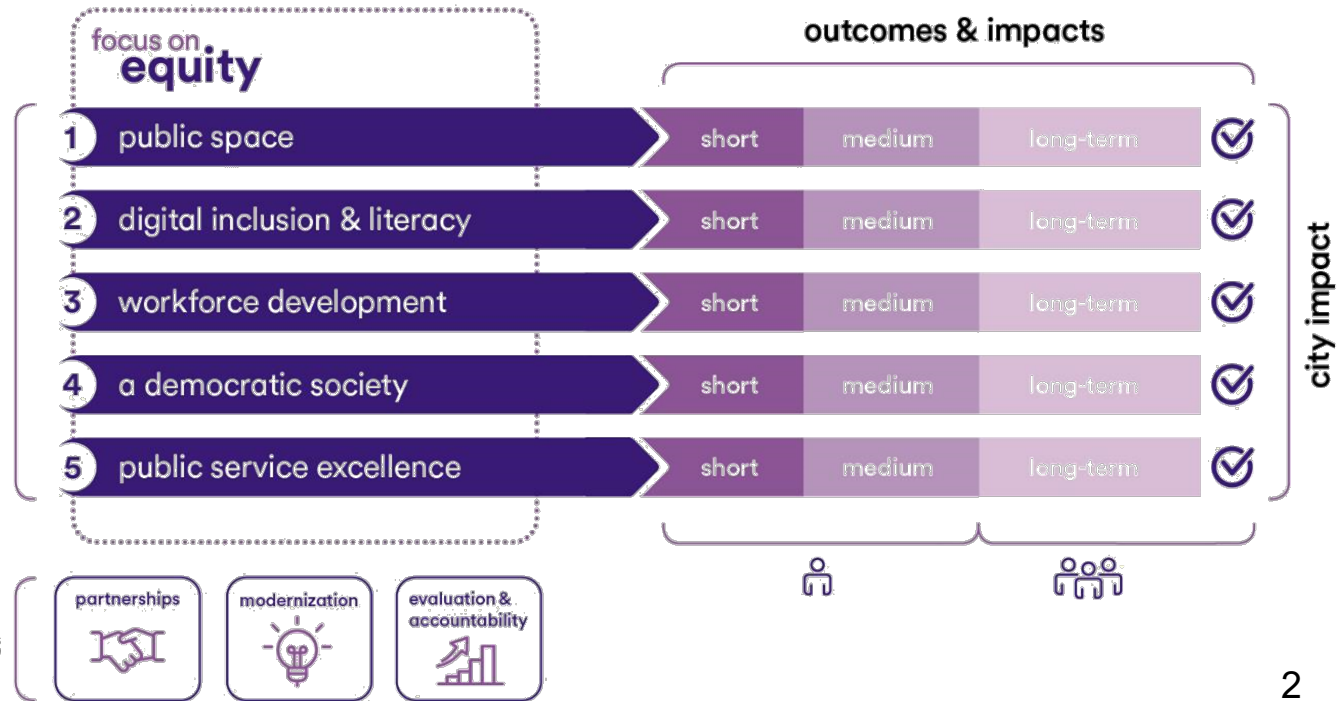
focus on equity

outcomes & impacts

1 public space short medium long-term

2 digital inclusion & literacy short medium long-term

3 workforce development short medium long-term

4 a democratic society short medium long-term

5 public service excellence short medium long-term

city impact

partnerships

modernization

evaluation & accountability

2